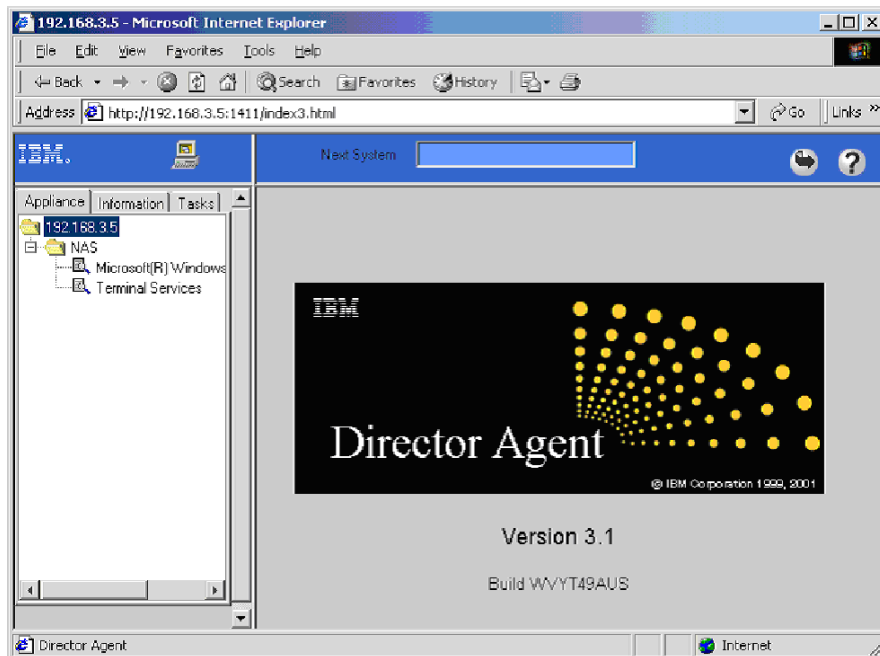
192.168.3.5 - Microsoft Internet Explorer

File Edit View Favorites Tools Help

Back Search Favorites History

Address http://192.168.3.5:1411/index3.html Go Links »

IBM.

Next System

Appliance Information Tasks

192.168.3.5
NAS
Microsoft(R) Windows
Terminal Services

IBM

Director Agent

© IBM Corporation 1999, 2001

Version 3.1

Build WVYT49AUS

Director Agent

Internet